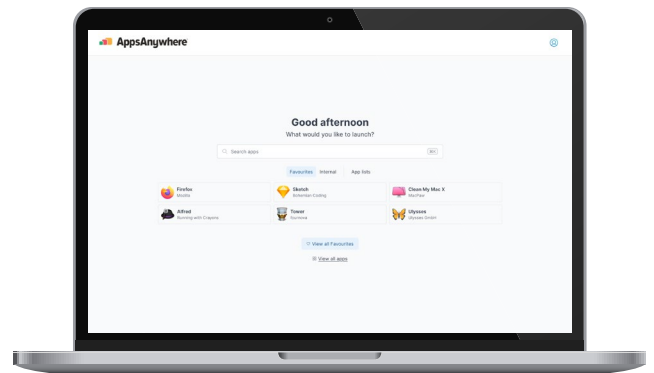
AppsAnywhere

Good afternoon

What would you like to launch?

Search apps

⌘K

Favourites Internal App lists

Firefox
Mozilla

Sketch
Bohemian Coding

Clean My Mac X
MacPaw

Alfred
Running with Crayons

Tower
fournova

Ulysses
Ulysses GmbH

View all Favourites

View all apps